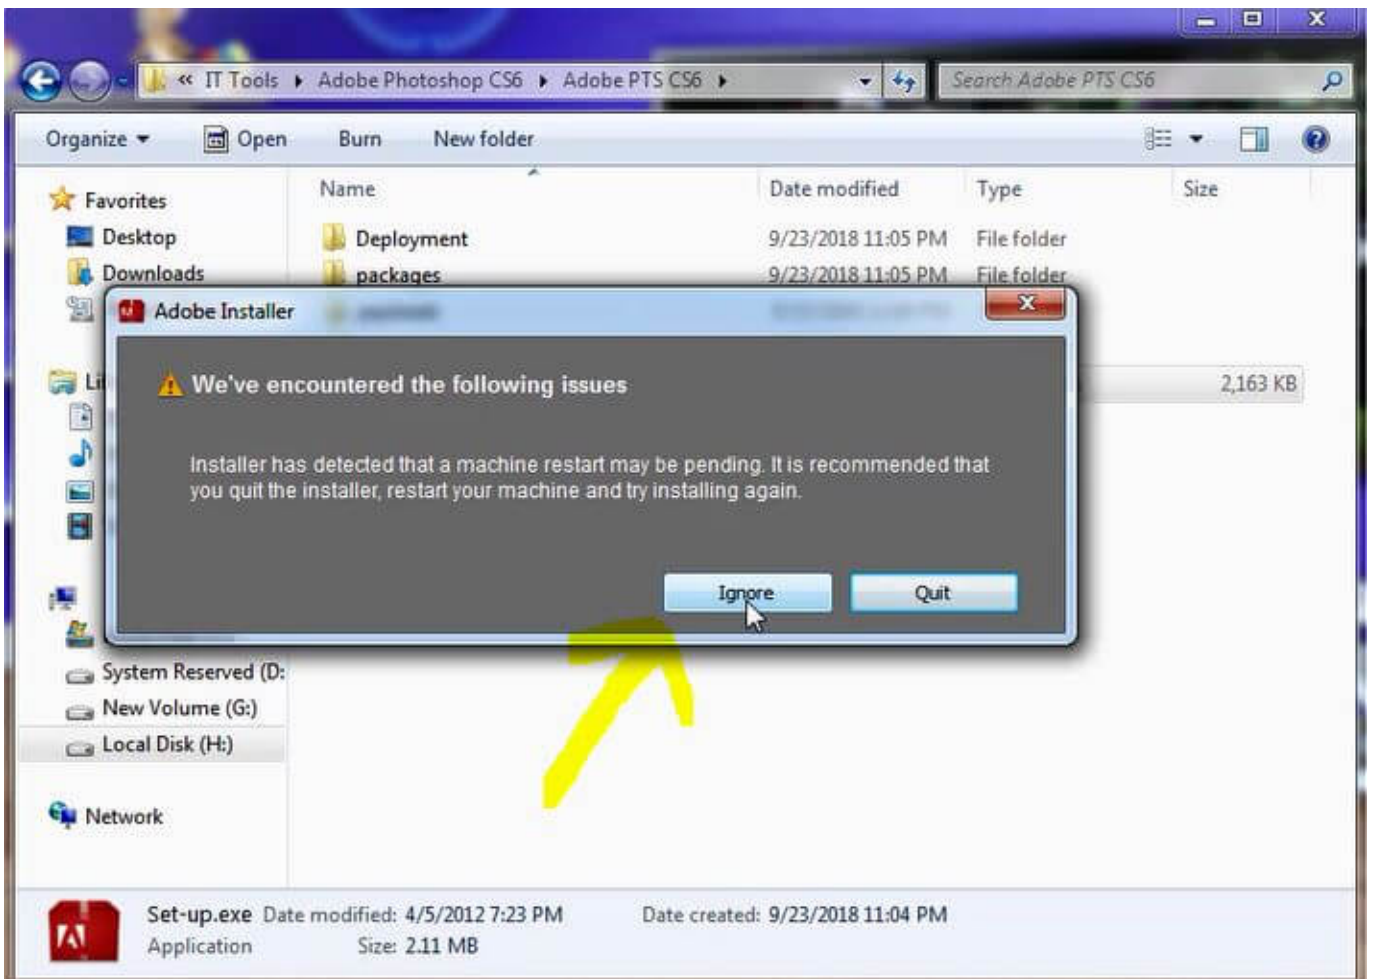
« IT Tools ▸ Adobe Photoshop CS6 ▸ Adobe PTS CS6 ▸

Search Adobe PTS CS6

Organize ▾ Open Burn New folder

Favorites
Desktop
Downloads

Name | Date modified | Type | Size
Deployment | 9/23/2018 11:05 PM | File folder
packages | 9/23/2018 11:05 PM | File folder

2,163 KB

Adobe Installer

We've encountered the following issues

Installer has detected that a machine restart may be pending. It is recommended that you quit the installer, restart your machine and try installing again.

Ignore Quit

System Reserved (D:
New Volume (G:)
Local Disk (H:)

Network

Set-up.exe Date modified: 4/5/2012 7:23 PM Date created: 9/23/2018 11:04 PM
Application Size: 2.11 MB